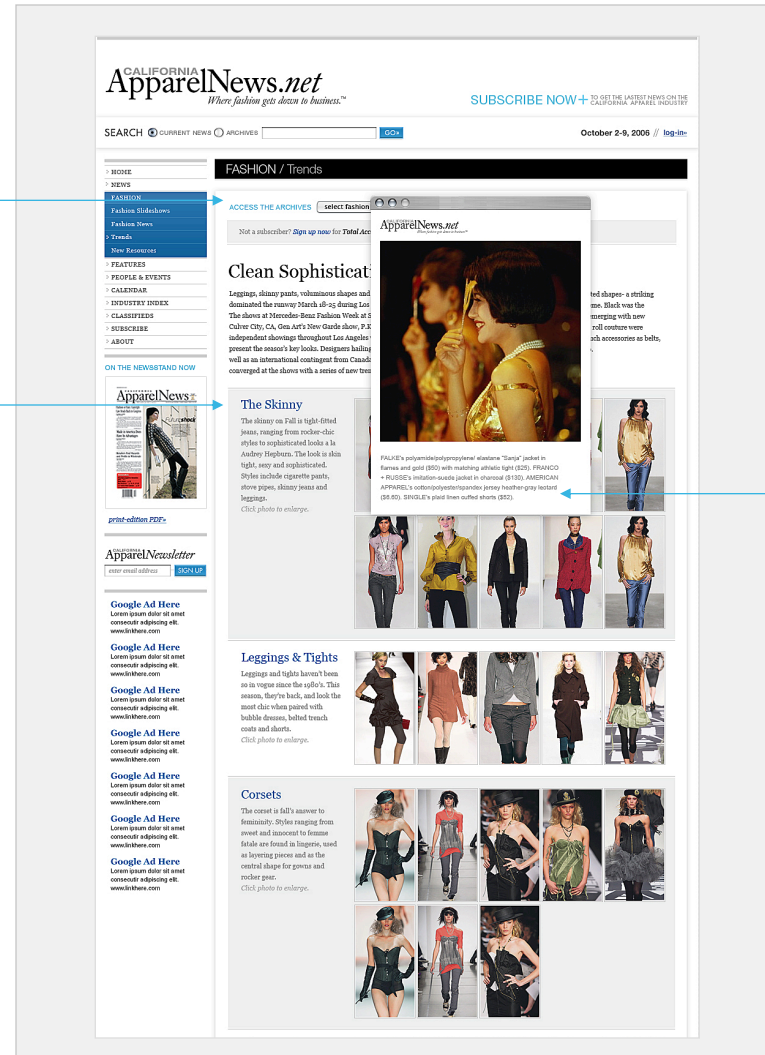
CALIFORNIA ApparelNews.net
Where fashion gets down to business.™

SUBSCRIBE NOW+ TO GET THE LASTEST NEWS ON THE CALIFORNIA APPAREL INDUSTRY

SEARCH CURRENT NEWS ARCHIVES GO»

October 2-9, 2006 // log-in»

HOME
NEWS
FASHION
Fashion Slideshows
Fashion News
Trends
New Resources
FEATURES
PEOPLE & EVENTS
CALENDAR
INDUSTRY INDEX
CLASSIFIEDS
SUBSCRIBE
ABOUT

ON THE NEWSTAND NOW

ApparelNews

print-edition PDF»

ApparelNewsletter
enter email address SIGN UP

Google Ad Here
Lorem ipsum dolor sit amet consecutir adipiscing elit.
www.linkhere.com

Google Ad Here
Lorem ipsum dolor sit amet consecutir adipiscing elit.
www.linkhere.com

Google Ad Here
Lorem ipsum dolor sit amet consecutir adipiscing elit.
www.linkhere.com

Google Ad Here
Lorem ipsum dolor sit amet consecutir adipiscing elit.
www.linkhere.com

Google Ad Here
Lorem ipsum dolor sit amet consecutir adipiscing elit.
www.linkhere.com

Google Ad Here
Lorem ipsum dolor sit amet consecutir adipiscing elit.
www.linkhere.com

Google Ad Here
Lorem ipsum dolor sit amet consecutir adipiscing elit.
www.linkhere.com

FASHION / Trends

ACCESS THE ARCHIVES select fashion

Not a subscriber? Sign up now for Total Acc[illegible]

Clean Sophisticat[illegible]

Leggings, skinny pants, voluminous shapes and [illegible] ted shapes- a striking dominated the runway March 18-25 during Los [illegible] me. Black was the The shows at Mercedes-Benz Fashion Week at S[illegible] merging with new Culver City, CA, Gen Art's New Garde show, P.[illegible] roll couture were independent showings throughout Los Angeles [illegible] ach accessories as belts, present the season's key looks. Designers hailing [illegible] well as an international contingent from Canad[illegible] converged at the shows with a series of new tre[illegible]

ApparelNews.net
Where fashion gets down to business.™

FALKE's polyamide/polypropylene/ elastane "Sanja" jacket in flames and gold ($50) with matching athletic tight ($25). FRANCO + RUSSE's imitation-suede jacket in charcoal ($130). AMERICAN APPAREL's cotton/polyester/spandex jersey heather-gray leotard ($8.60). SINGLE's plaid linen cuffed shorts ($52).

The Skinny
The skinny on Fall is tight-fitted jeans, ranging from rocker-chic styles to sophisticated looks a la Audrey Hepburn. The look is skin tight, sexy and sophisticated. Styles include cigarette pants, stove pipes, skinny jeans and leggings.
Click photo to enlarge.

Leggings & Tights
Leggings and tights haven't been so in vogue since the 1980's. This season, they're back, and look the most chic when paired with bubble dresses, belted trench coats and shorts.
Click photo to enlarge.

Corsets
The corset is fall's answer to femininity. Styles ranging from sweet and innocent to femme fatale are found in lingerie, used as layering pieces and as the central shape for gowns and rocker gear.
Click photo to enlarge.